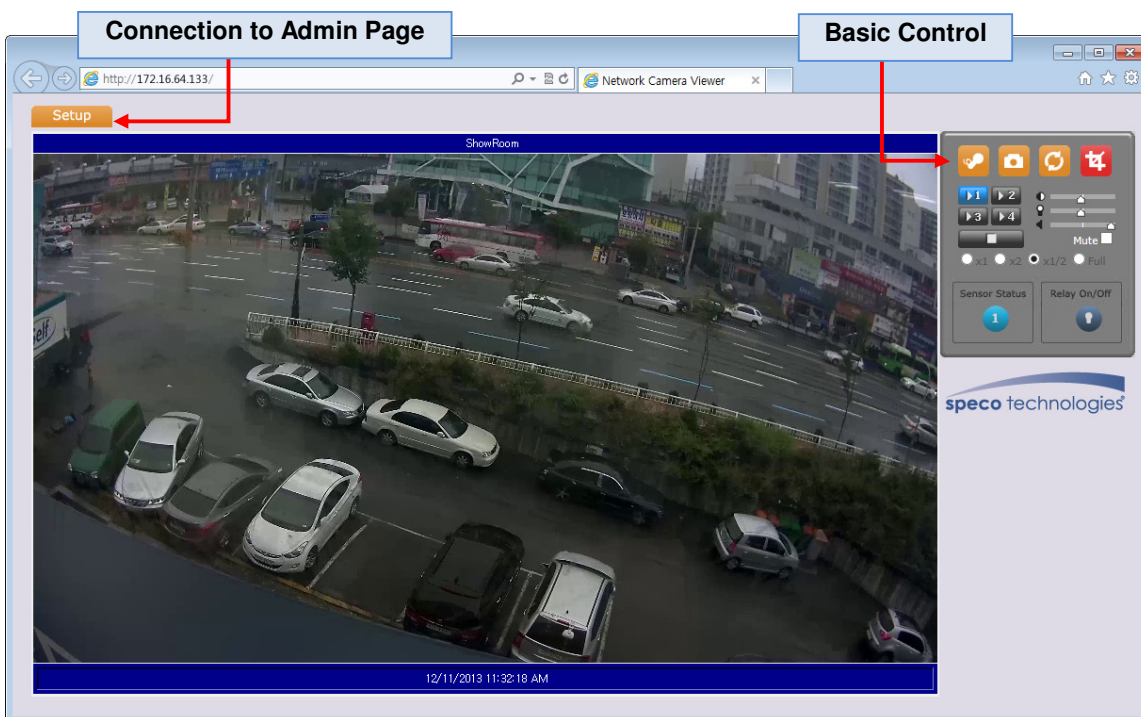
Connection to Admin Page

Basic Control

http://172.16.64.133/

Network Camera Viewer

Setup

ShowRoom

1 2
3 4

Mute

x1 x2 x1/2 Full

Sensor Status
1

Relay On/Off

speco technologies

12/11/2013 11:32:18 AM